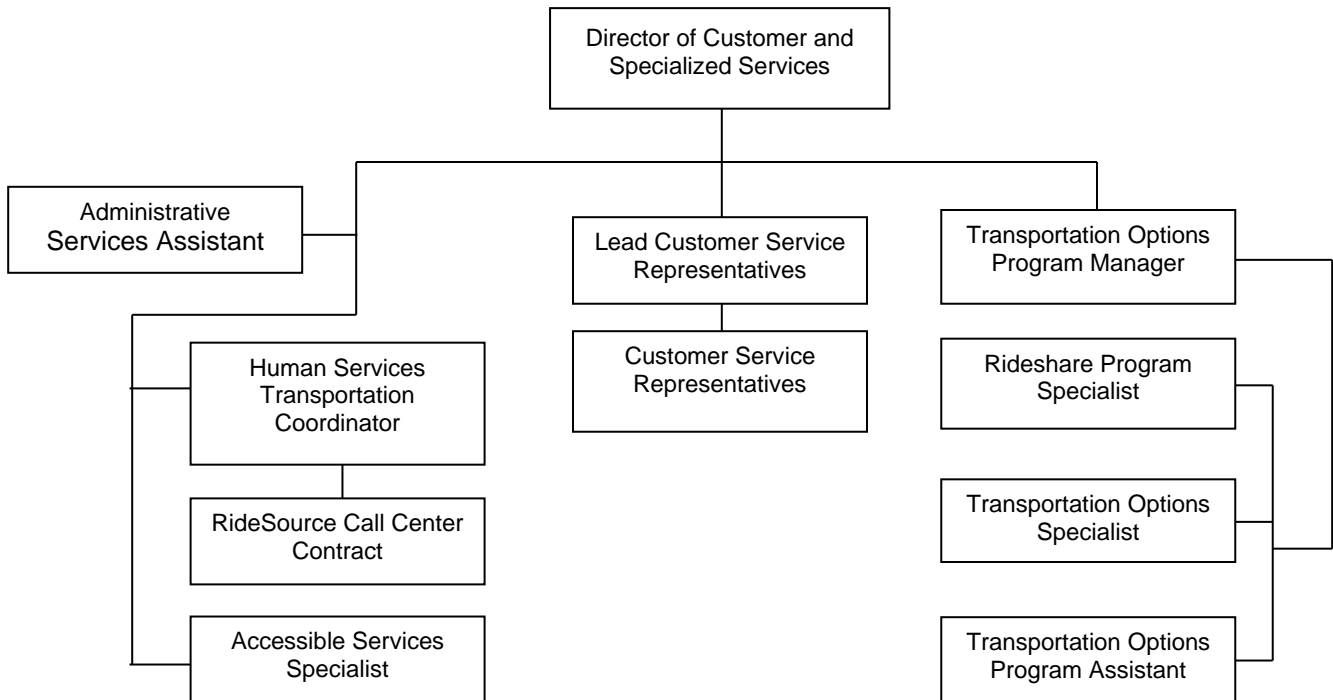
Director of Customer and Specialized Services

Administrative Services Assistant

Lead Customer Service Representatives

Customer Service Representatives

Transportation Options Program Manager

Human Services Transportation Coordinator

RideSource Call Center Contract

Accessible Services Specialist

Rideshare Program Specialist

Transportation Options Specialist

Transportation Options Program Assistant